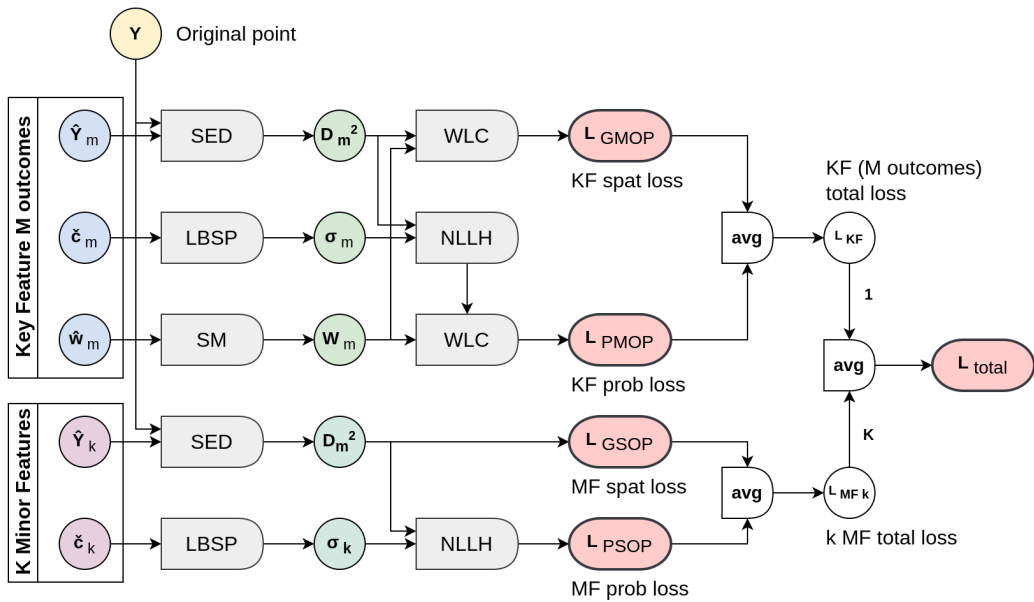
Y Original point

Key Feature M outcomes

$\hat{Y}_m$

$\check{c}_m$

$\hat{w}_m$

SED

LBSP

SM

$D_m^2$

$\sigma_m$

$W_m$

WLC

NLLH

WLC

$L_{GMOP}$

KF spat loss

$L_{PMOP}$

KF prob loss

avg

KF (M outcomes) total loss

$L_{KF}$

1

avg

$L_{total}$

K Minor Features

$\hat{Y}_k$

$\check{c}_k$

SED

LBSP

$D_m^2$

$\sigma_k$

NLLH

$L_{GSOP}$

MF spat loss

$L_{PSOP}$

MF prob loss

avg

$L_{MF\,k}$

K

k MF total loss